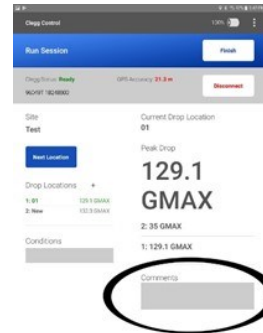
Clegg Control

Run Session

Finish

Clegg Status: Ready

GPS Accuracy: 21.3 m

Disconnect

Site
Test

Next Location

Drop Locations +
1: 01 129.1 GMAX
2: New 132.9 GMAX

Conditions

Current Drop Location
01

Peak Drop

129.1
GMAX

2: 35 GMAX

1: 129.1 GMAX

Comments